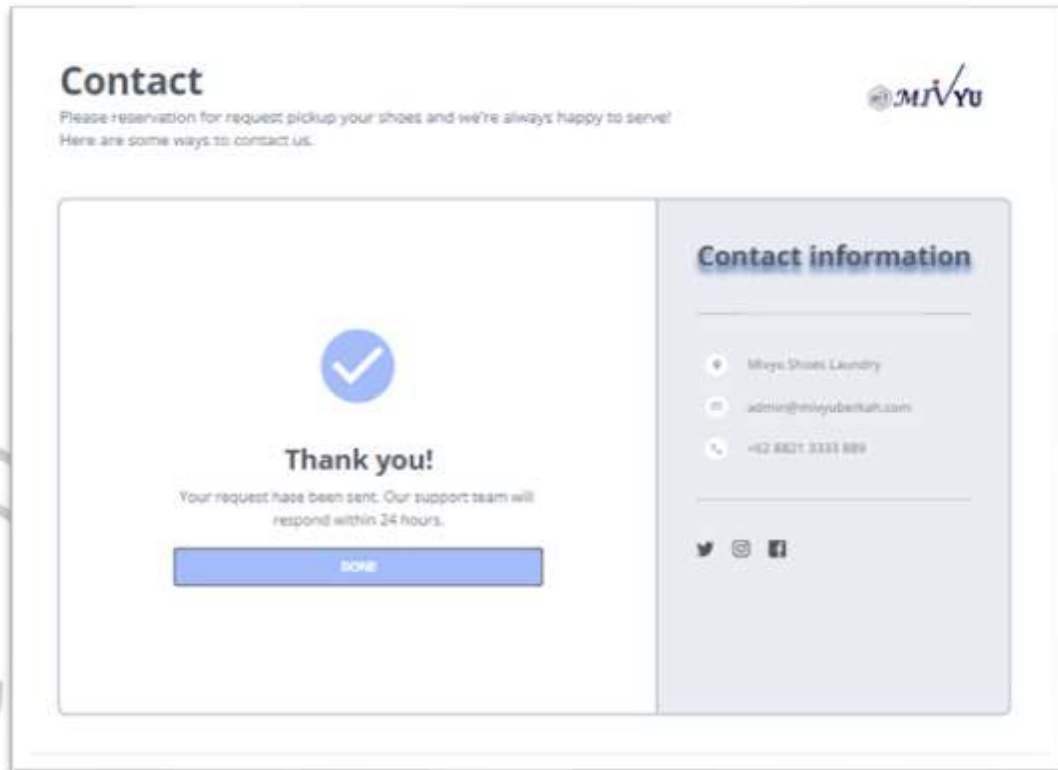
Contact

Please reservation for request pickup your shoes and we're always happy to serve! Here are some ways to contact us.

MIVYU

Thank you!

Your request hase been sent. Our support team will respond within 24 hours.

DONE

Contact information

Mivyu Shoes Laundry

admin@miyuberkah.com

+62 8821 3333 889